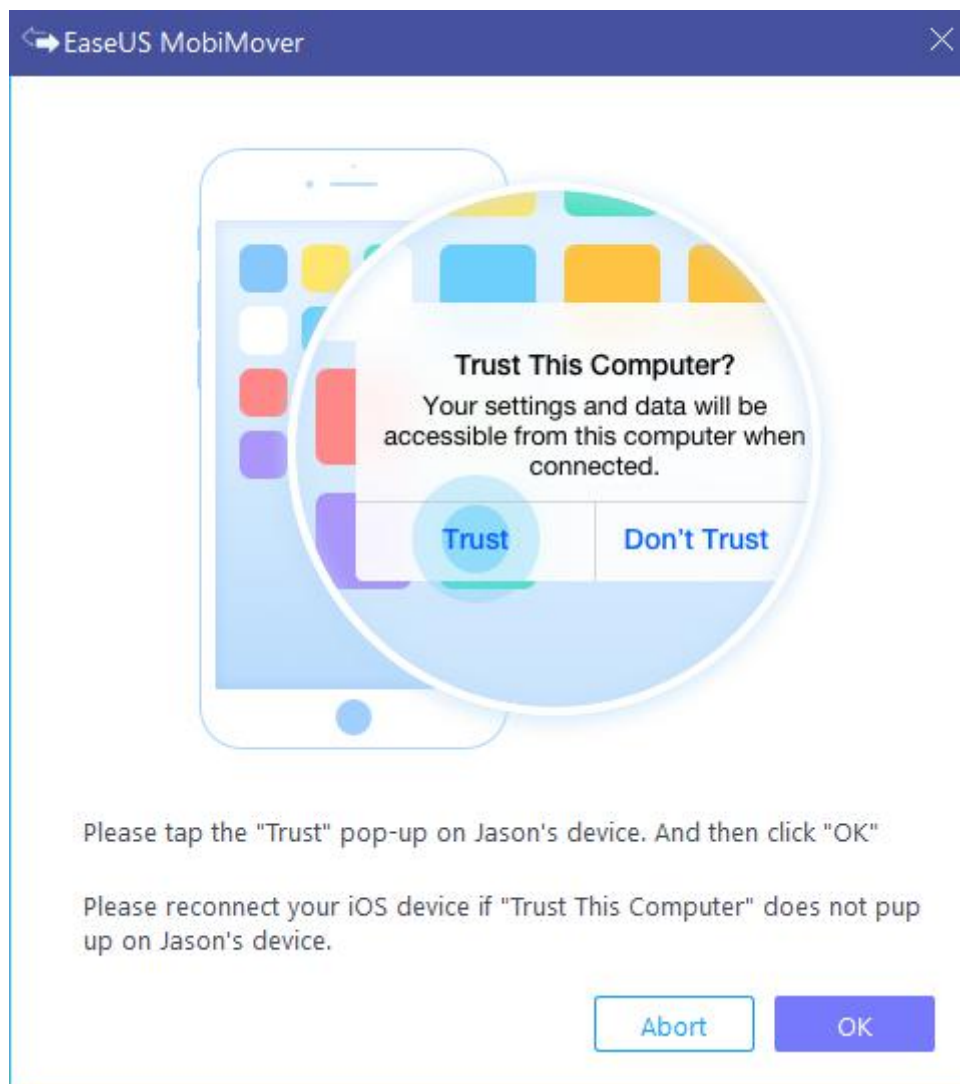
EaseUS MobiMover

Trust This Computer?
Your settings and data will be accessible from this computer when connected.

Trust
Don’t Trust

Please tap the "Trust" pop-up on Jason's device. And then click "OK"

Please reconnect your iOS device if "Trust This Computer" does not pup up on Jason's device.

Abort
OK